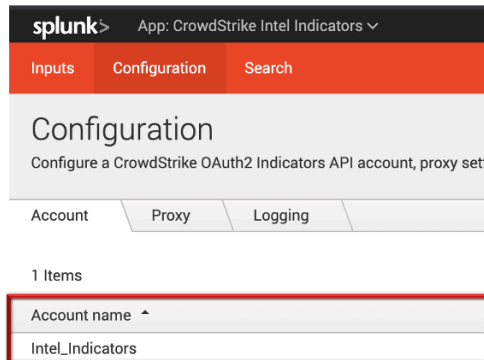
splunk> App: CrowdStrike Intel Indicators

Inputs Configuration Search

Configuration

Configure a CrowdStrike OAuth2 Indicators API account, proxy set

Account Proxy Logging

1 Items

| Account name ▲ |
|---|
| Intel_Indicators |